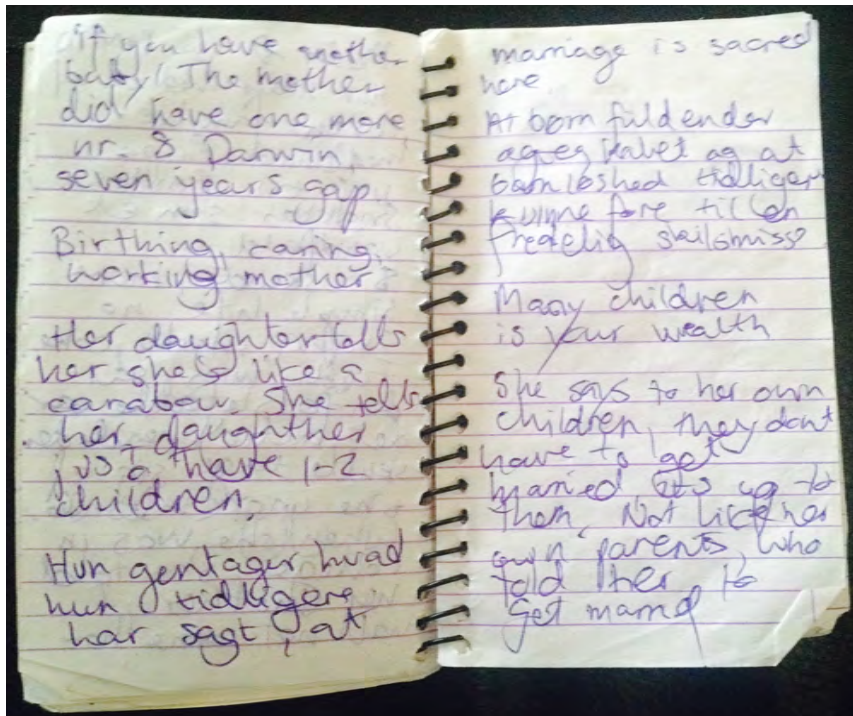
if you have another baby! The mother did have one more nr. 8 Darwin seven years gap

Birthing, caring, working mother

Her daughter tells her she's like a carabao. She tells her daughther just have 1-2 children.

Hun gentager hvad hun tidligere har sagt, at

marriage is sacred here

At børn fuld ender ægteskabet og at barnløshed tidligere kunne føre til en fredelig skilsmisse?

Many children is your wealth

She says to her own children, they dont have to get married its up to them. Not like her own parents, who told her to get married